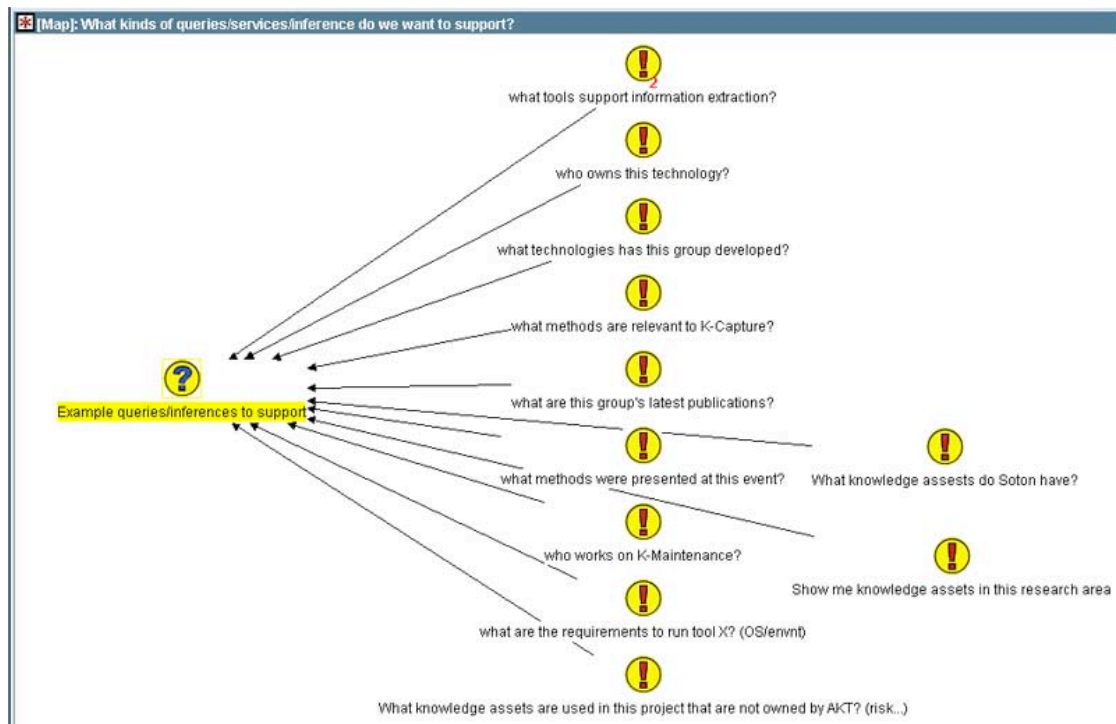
[Map]: What kinds of queries/services/inference do we want to support?

2
what tools support information extraction?

who owns this technology?

what technologies has this group developed?

what methods are relevant to K-Capture?

Example queries/inferences to support

what are this group's latest publications?

what methods were presented at this event?

What knowledge assests do Soton have?

who works on K-Maintenance?

Show me knowledge assets in this research area

what are the requirements to run tool X? (OS/envnt)

What knowledge assets are used in this project that are not owned by AKT? (risk...)